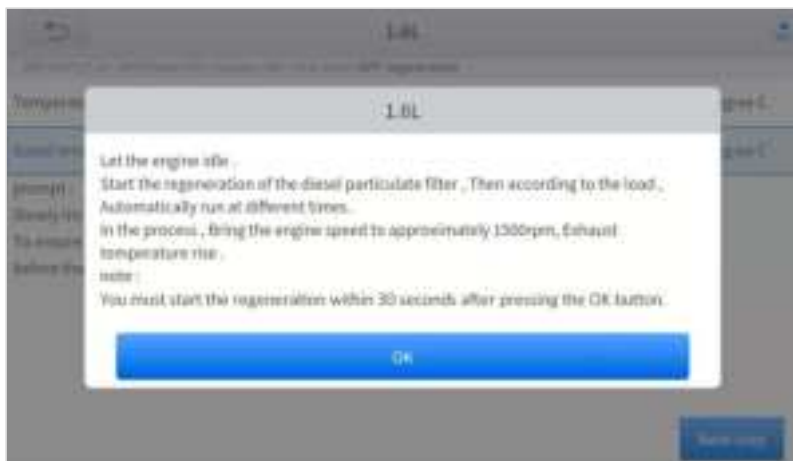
1.6L

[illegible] DPF regeneration

Tempera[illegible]

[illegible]

prompt :

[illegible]

1.6L

Let the engine idle .
Start the regeneration of the diesel particulate filter , Then according to the load , Automatically run at different times.
In the process , Bring the engine speed to approximately 1500rpm, Exhaust temperature rise .
note :
You must start the regeneration within 30 seconds after pressing the OK button.

OK

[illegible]